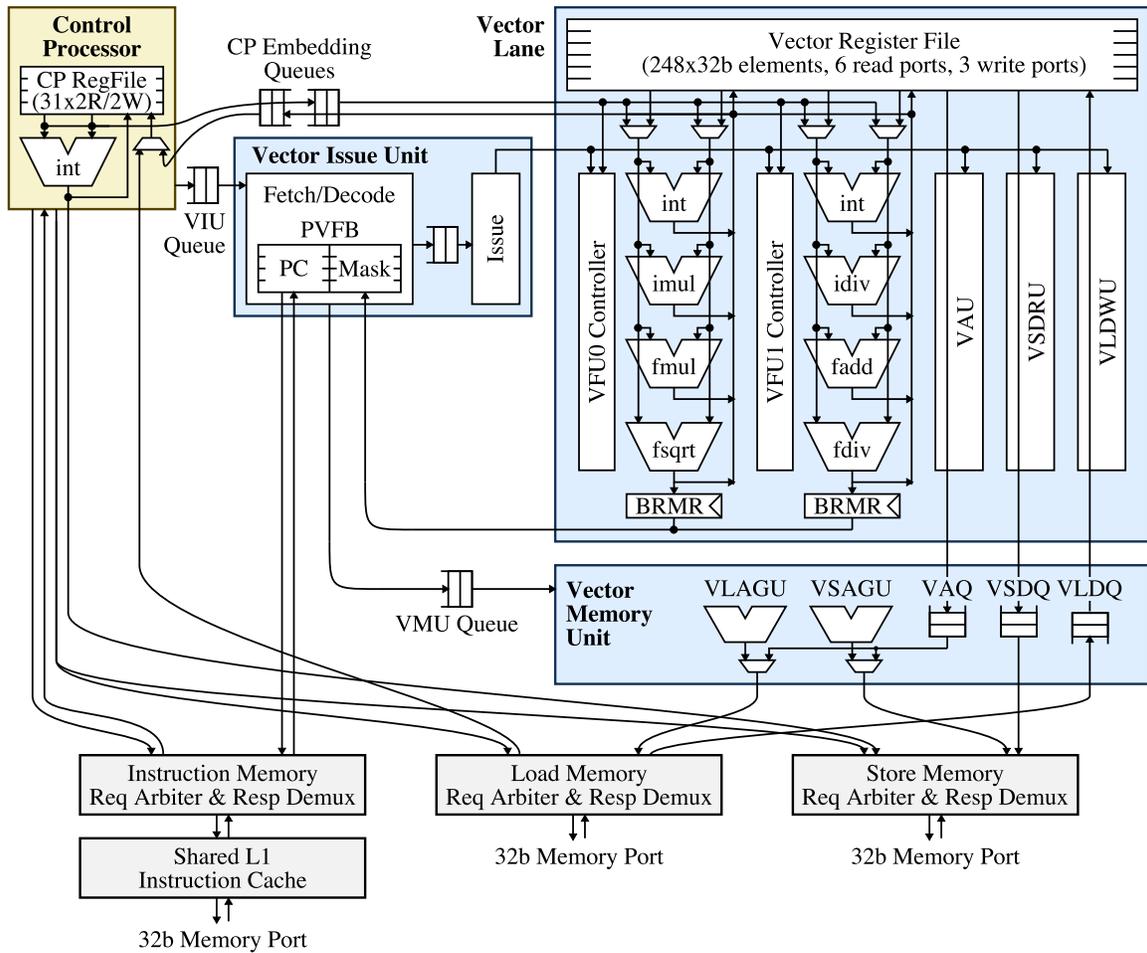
Control Processor

CP RegFile (31x2R/2W)

int

CP Embedding Queues

VIU Queue

Vector Issue Unit

Fetch/Decode

PVFB

PC

Mask

Issue

Vector Lane

Vector Register File (248x32b elements, 6 read ports, 3 write ports)

VFU0 Controller

int

imul

fmul

fsqrt

BRMR

VFU1 Controller

int

idiv

fadd

fdiv

BRMR

VAU

VSDRU

VLDWU

VMU Queue

Vector Memory Unit

VLAGU

VSAGU

VAQ

VSDQ

VLDQ

Instruction Memory Req Arbiter & Resp Demux

Shared L1 Instruction Cache

32b Memory Port

Load Memory Req Arbiter & Resp Demux

32b Memory Port

Store Memory Req Arbiter & Resp Demux

32b Memory Port